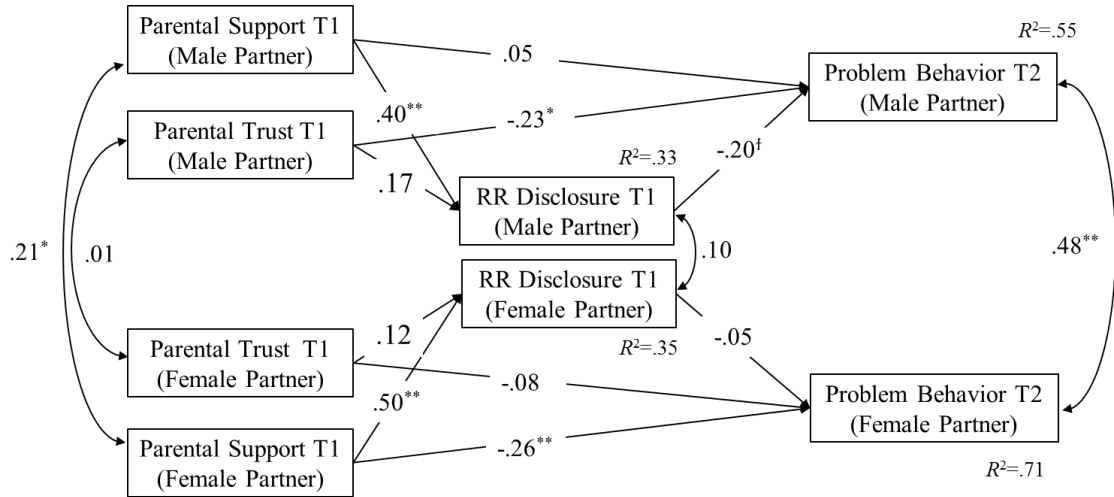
Parental Support T1 (Male Partner)

.05

$R^2$=.55

Problem Behavior T2 (Male Partner)

.40**

Parental Trust T1 (Male Partner)

-.23*

$R^2$=.33

-.20†

.17

RR Disclosure T1 (Male Partner)

.21*

.01

.10

.48**

RR Disclosure T1 (Female Partner)

.12

Parental Trust T1 (Female Partner)

$R^2$=.35

-.05

-.08

.50**

Problem Behavior T2 (Female Partner)

Parental Support T1 (Female Partner)

-.26**

$R^2$=.71